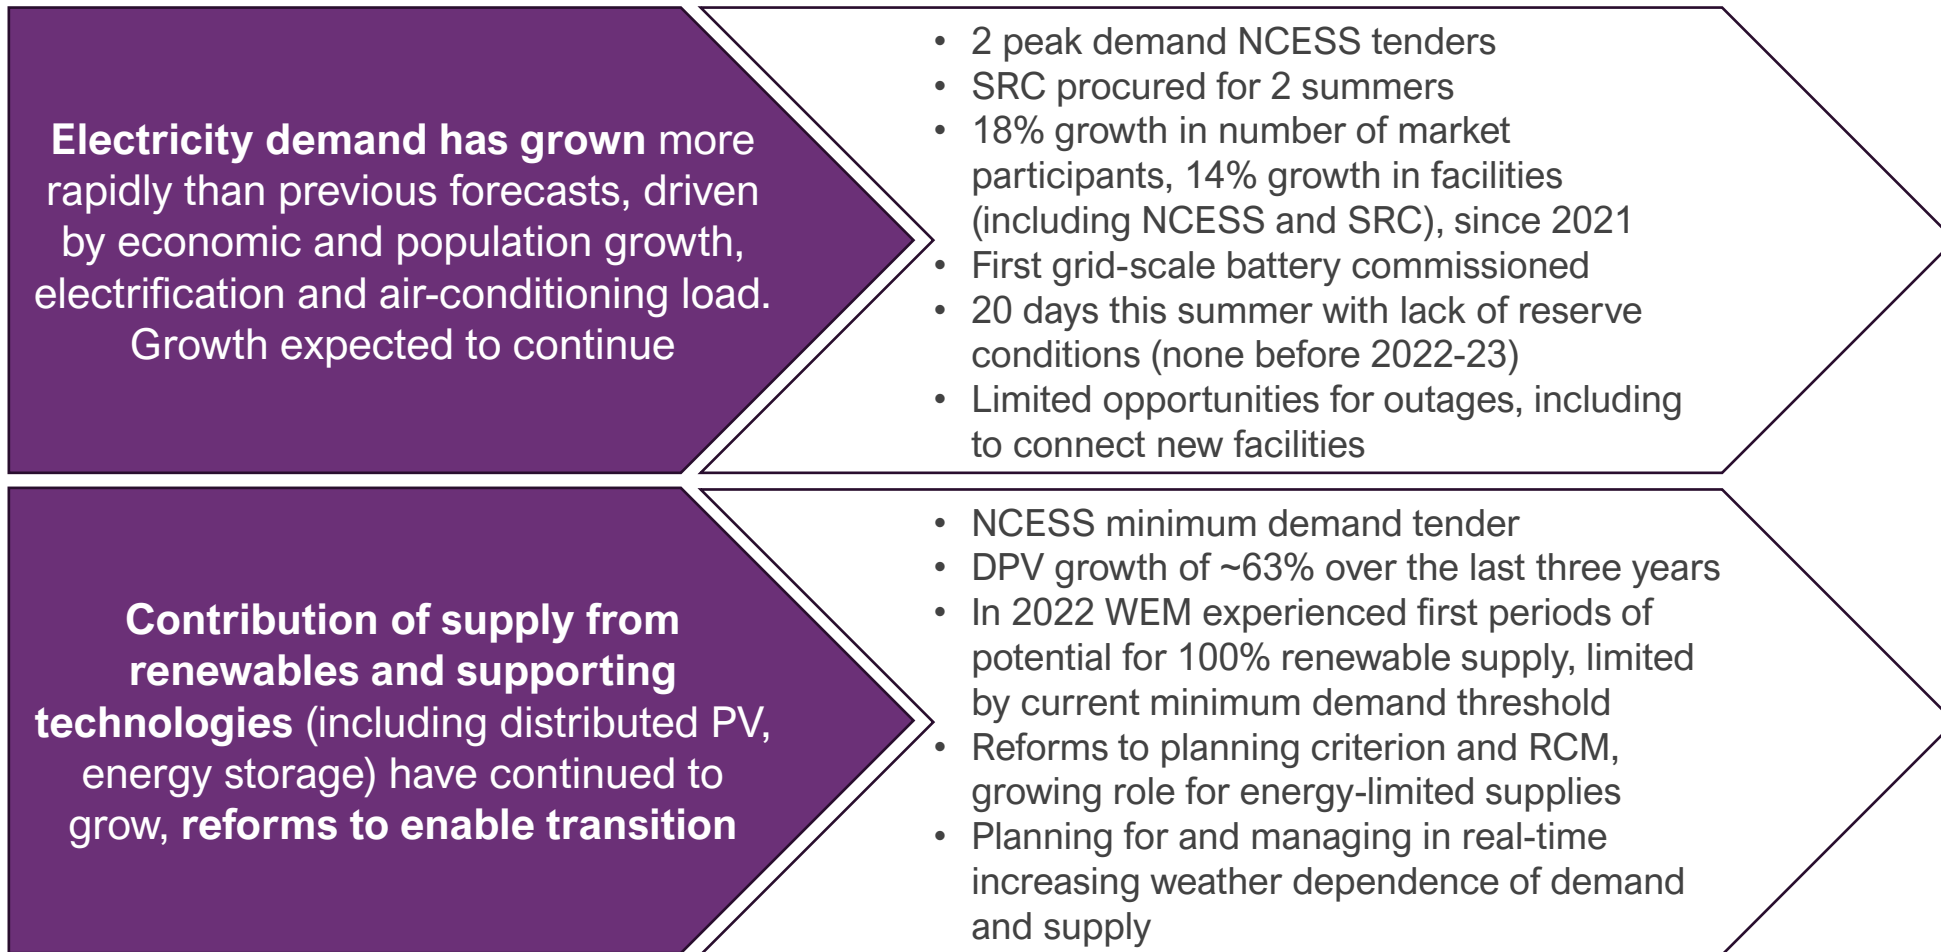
Electricity demand has grown more rapidly than previous forecasts, driven by economic and population growth, electrification and air-conditioning load. Growth expected to continue

- 2 peak demand NCESS tenders
- SRC procured for 2 summers
- 18% growth in number of market participants, 14% growth in facilities (including NCESS and SRC), since 2021
- First grid-scale battery commissioned
- 20 days this summer with lack of reserve conditions (none before 2022-23)
- Limited opportunities for outages, including to connect new facilities

Contribution of supply from renewables and supporting technologies (including distributed PV, energy storage) have continued to grow, reforms to enable transition

- NCESS minimum demand tender
- DPV growth of ~63% over the last three years
- In 2022 WEM experienced first periods of potential for 100% renewable supply, limited by current minimum demand threshold
- Reforms to planning criterion and RCM, growing role for energy-limited supplies
- Planning for and managing in real-time increasing weather dependence of demand and supply